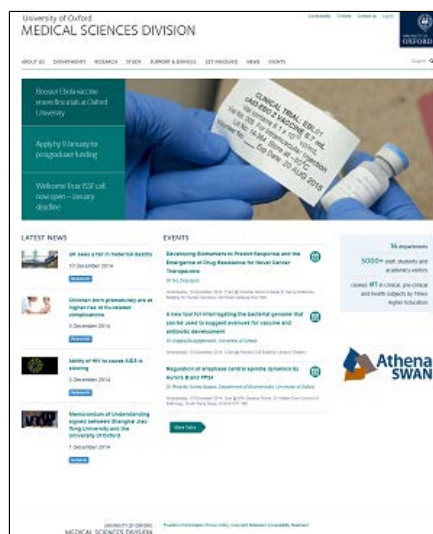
University of Oxford
MEDICAL SCIENCES DIVISION

Accessibility Contact Contact us Log in

UNIVERSITY OF OXFORD

ABOUT US DEPARTMENTS RESEARCH STUDY SUPPORT & SERVICES GET INVOLVED NEWS EVENTS

Search

Booster Ebola vaccine enters first trials at Oxford University

Apply by 9 January for postgraduate funding

Wellcome Trust ISSF call now open – January deadline

CLINICAL TRIAL: EBL01 ChAd3-EBO Z VACCINE 0.5 mL

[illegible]

LATEST NEWS

UK sees a fall in maternal deaths
10 December 2014

Children born prematurely are at higher risk of increased complications
5 December 2014

Ability of HIV to cause AIDS is slowing
2 December 2014

Memorandum of Understanding signed between Shanghai Jiao Tong University and the University of Oxford
1 December 2014

EVENTS

Developing Biomarkers to Predict Response and the Emergence of Drug Resistance for Novel Cancer Therapeutics

A new tool for interrogating the bacterial genome that can be used to suggest avenues for vaccine and antibiotic development

Regulation of anaphase central spindle dynamics by Aurora B and PP2A

More Events

16 departments

5000+ staff, students and academic visitors

ranked #1 in clinical, pre-clinical and health subjects by Times Higher Education

Athena SWAN

UNIVERSITY OF OXFORD
MEDICAL SCIENCES DIVISION